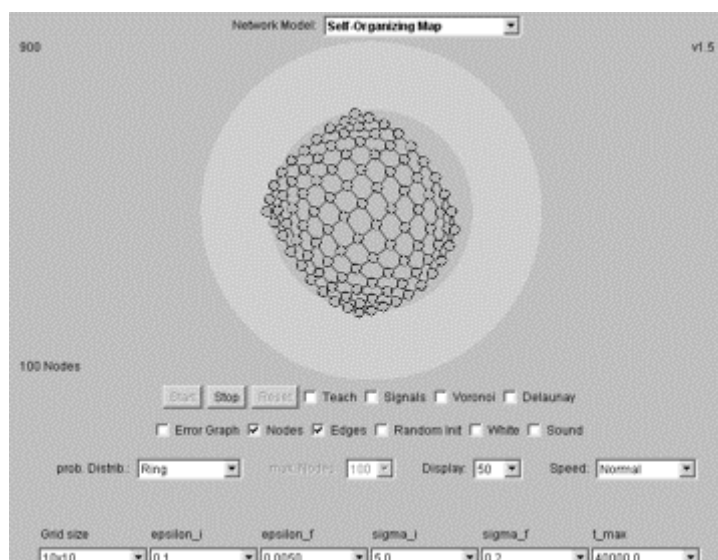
Network Model: Self-Organizing Map

900

v1.5

100 Nodes

Start Stop Reset Teach Signals Voronoi Delaunay

Error Graph Nodes Edges Random Init White Sound

prob. Distrib.: Ring maxNodes 100 Display: 50 Speed: Normal

| Grid size | epsilon_i | epsilon_f | sigma_i | sigma_f | t_max |
|---|---|---|---|---|---|
| 10x10 | 0.1 | 0.0050 | 5.0 | 0.2 | 40000.0 |